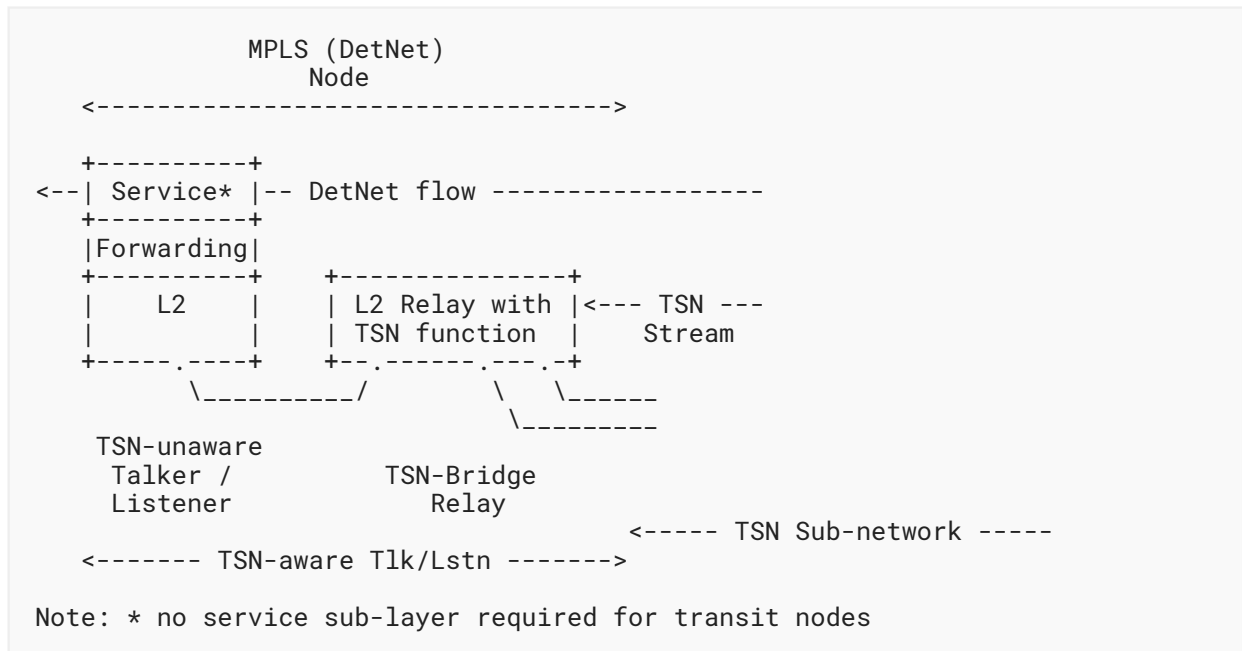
MPLS (DetNet)
Node
<---------------------------------->

+----------+
<--| Service* |-- DetNet flow ------------------
+----------+
|Forwarding|
+----------+    +---------------+
|    L2    |    | L2 Relay with |<--- TSN ---
|          |    | TSN function  |    Stream
+-----.----+    +--.------.---.-+
       \__________/        \   \______
                            \_________

TSN-unaware
Talker /
Listener

TSN-Bridge
Relay

<----- TSN Sub-network -----
<------- TSN-aware Tlk/Lstn ------->

Note: * no service sub-layer required for transit nodes